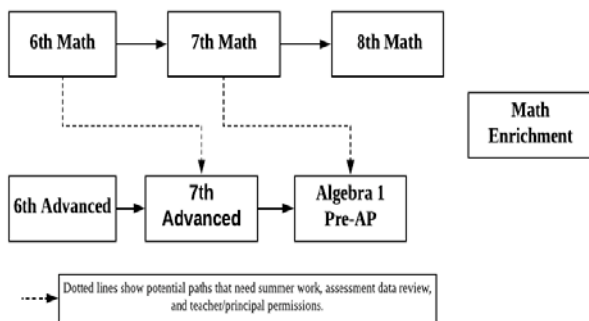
6th Math

7th Math

8th Math

Math Enrichment

6th Advanced

7th Advanced

Algebra 1 Pre-AP

Dotted lines show potential paths that need summer work, assessment data review, and teacher/principal permissions.